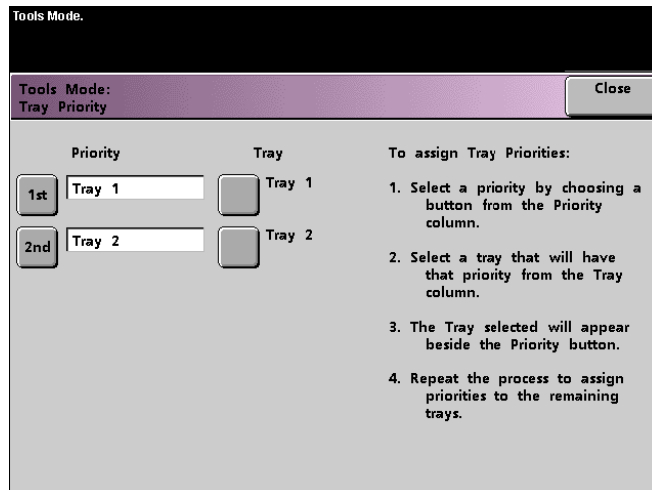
Tools Mode.

Tools Mode:
Tray Priority

Close

Priority

Tray

1st
Tray 1

2nd
Tray 2

Tray 1

Tray 2

To assign Tray Priorities:

1. Select a priority by choosing a button from the Priority column.

2. Select a tray that will have that priority from the Tray column.

3. The Tray selected will appear beside the Priority button.

4. Repeat the process to assign priorities to the remaining trays.